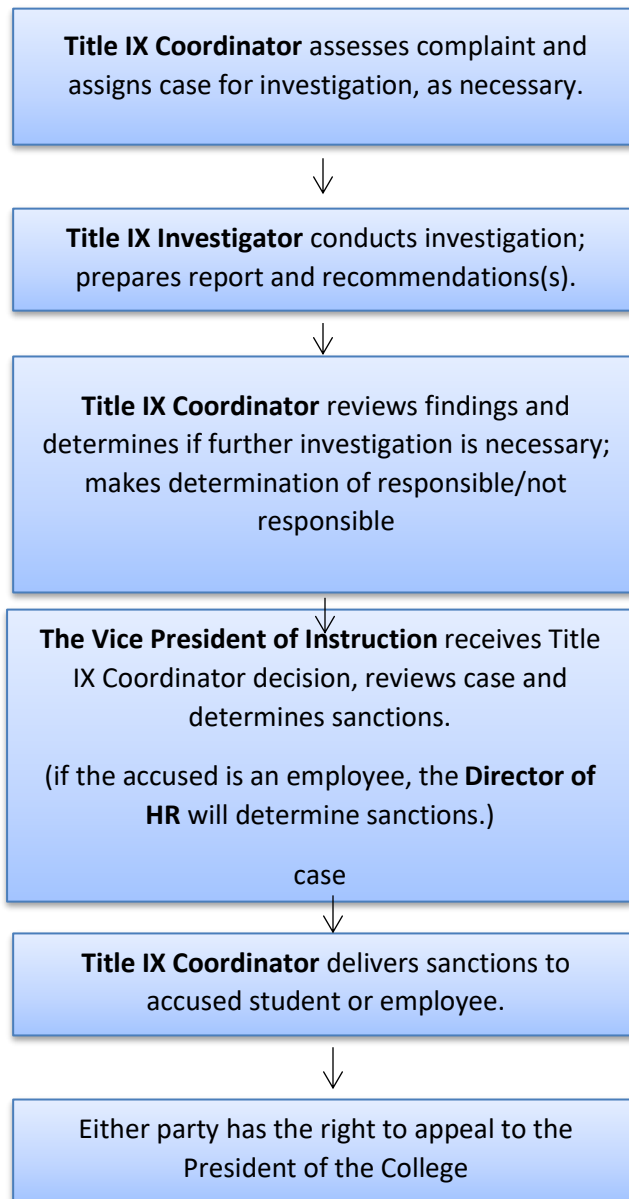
**Title IX Coordinator** assesses complaint and assigns case for investigation, as necessary.

**Title IX Investigator** conducts investigation; prepares report and recommendations(s).

**Title IX Coordinator** reviews findings and determines if further investigation is necessary; makes determination of responsible/not responsible

**The Vice President of Instruction** receives Title IX Coordinator decision, reviews case and determines sanctions.

(if the accused is an employee, the **Director of HR** will determine sanctions.)

case

**Title IX Coordinator** delivers sanctions to accused student or employee.

Either party has the right to appeal to the President of the College